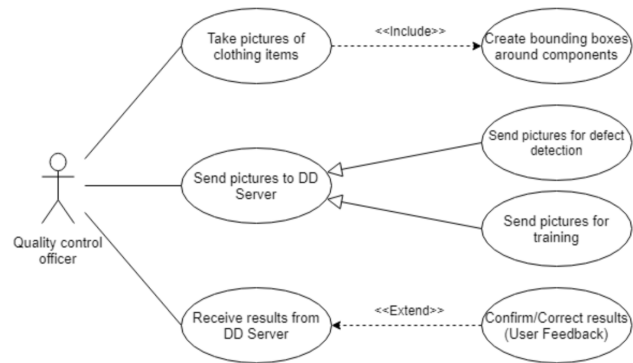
Take pictures of clothing items

<<Include>>

Create bounding boxes around components

Send pictures for defect detection

Send pictures to DD Server

Send pictures for training

Quality control officer

Receive results from DD Server

<<Extend>>

Confirm/Correct results (User Feedback)